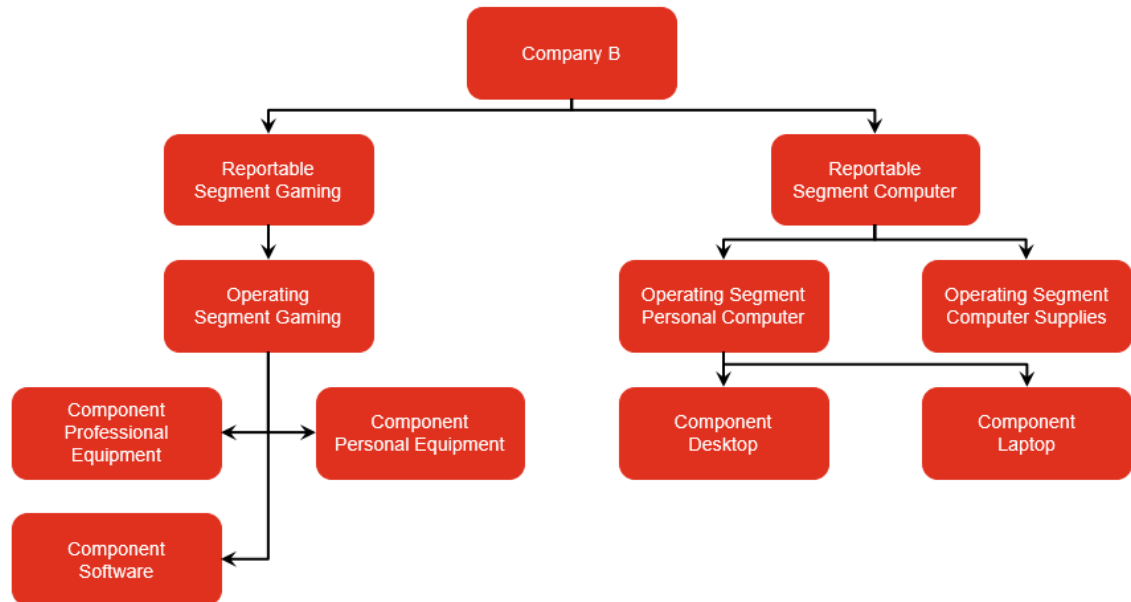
Company B

Reportable Segment Gaming

Operating Segment Gaming

Component Professional Equipment

Component Personal Equipment

Component Software

Reportable Segment Computer

Operating Segment Personal Computer

Operating Segment Computer Supplies

Component Desktop

Component Laptop